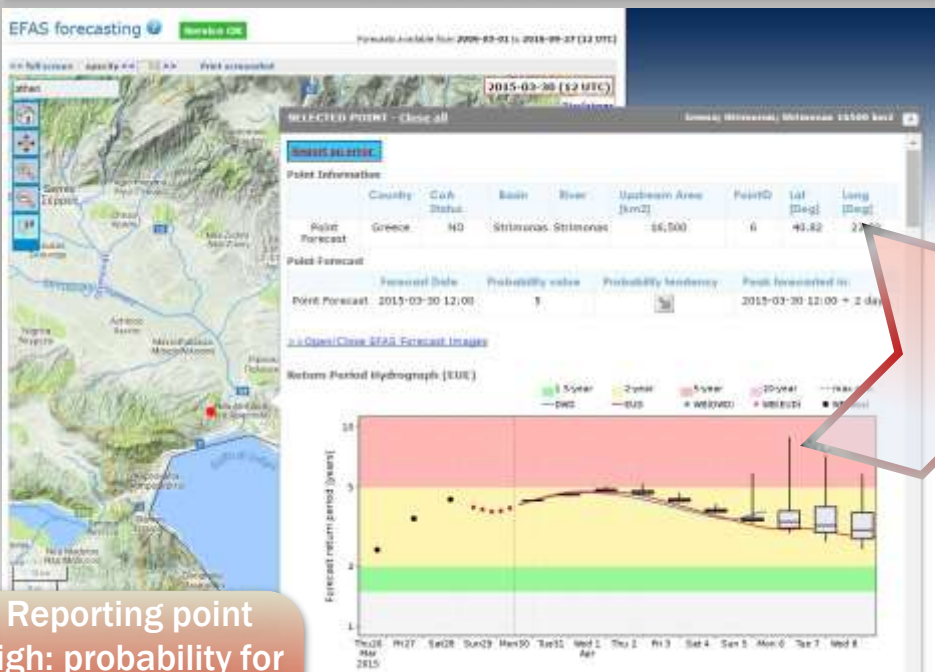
EFAS forecasting
Service OK
Forecasts available from 2006-03-01 to 2016-09-27 (12 UTC)
2015-03-30 (12 UTC)

SELECTED POINT - Close all
Greece; Strimonas; Strimonas 16500 km2

Report an error

Point Information

| | Country | CoA Status | Basin | River | Upstream Area [km2] | PointID | Lat [Deg] | Long [Deg] |
|---|---|---|---|---|---|---|---|---|
| Point Forecast | Greece | NO | Strimonas | Strimonas | 16,500 | 6 | 40.82 | 2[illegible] |

Point Forecast

| | Forecast Date | Probability value | Probability tendency | Peak forecasted in |
|---|---|---|---|---|
| Point Forecast | 2015-03-30 12:00 | 5 | | 2015-03-30 12:00 + 2 day |

> > Open/Close EFAS Forecast Images

Return Period Hydrograph (EUE)

1.5-year 2-year 5-year 20-year max
DWD EUE WB(DWD) WB(EUE)

Forecast return period [years]
20
5
2
1

Thu26 Mar 2015 Fri27 Sat28 Sun29 Mon30 Tue31 Wed1 Apr Thu2 Fri3 Sat4 Sun5 Mon6 Tue7 Wed8

Reporting point
igh: probability for